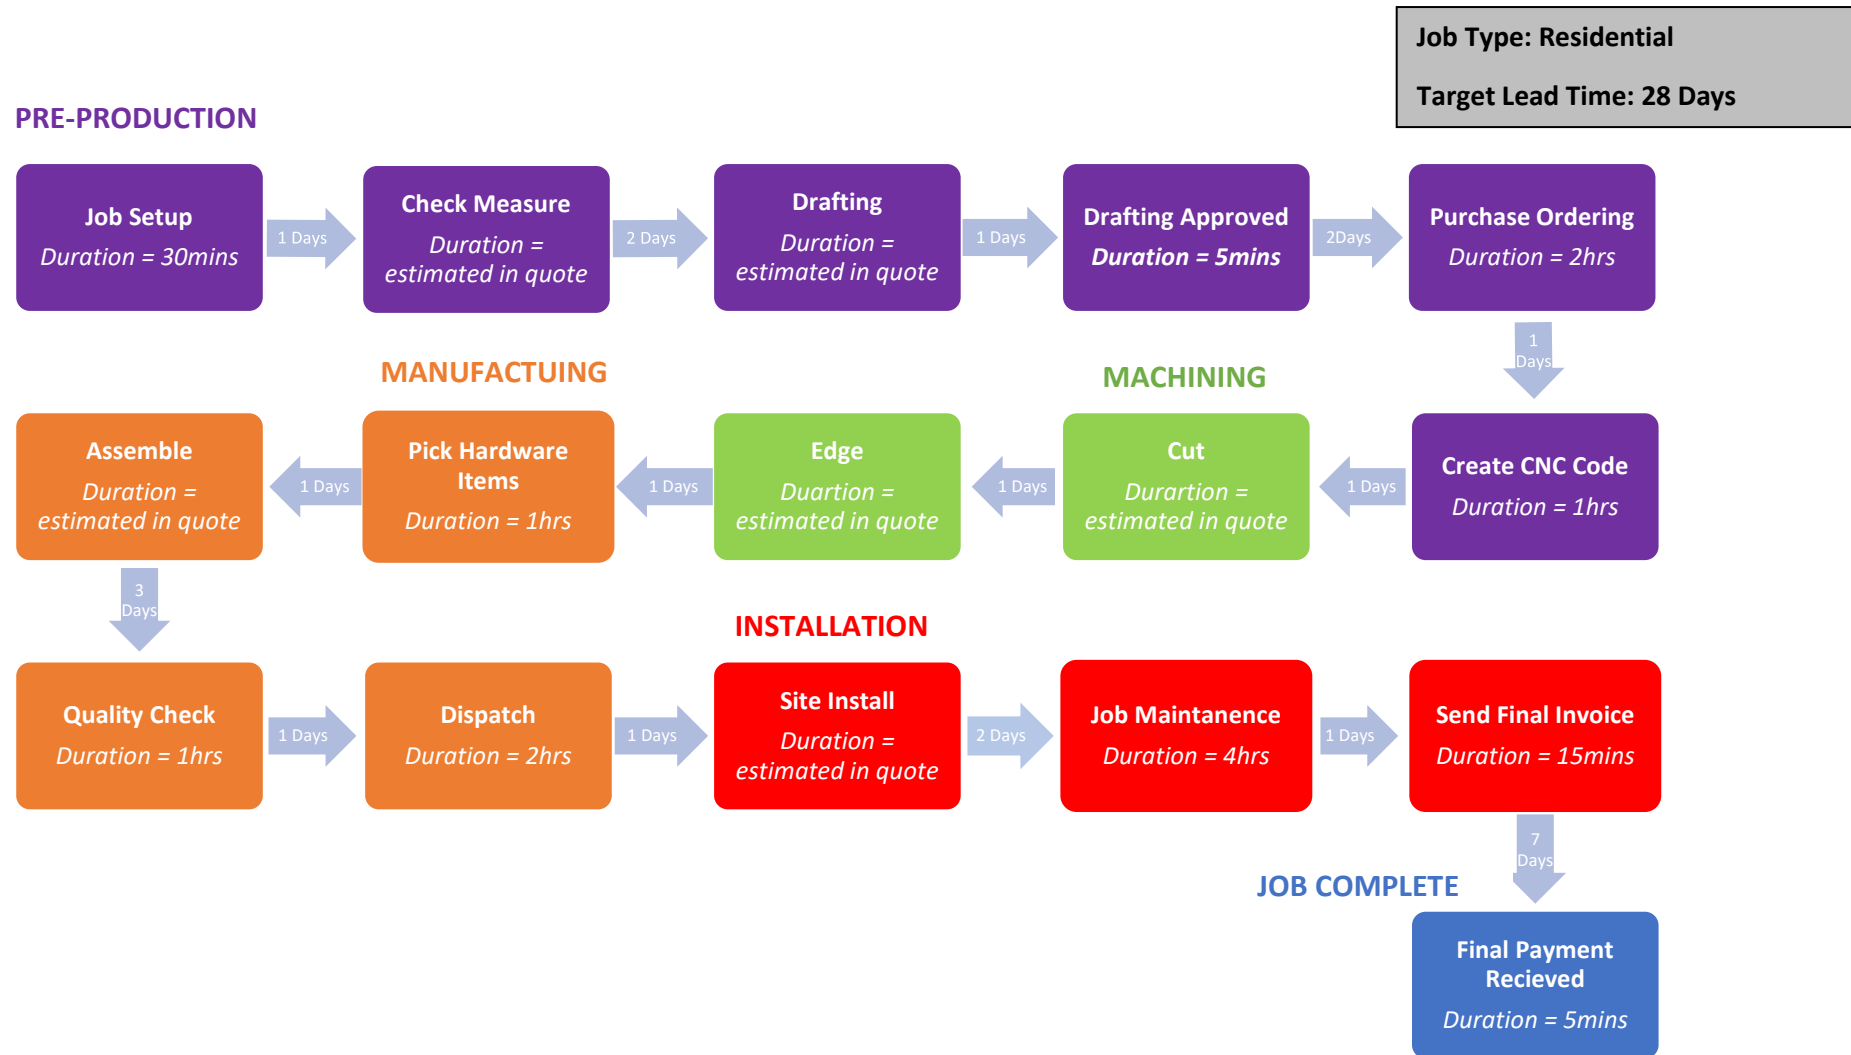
Job Type: Residential

Target Lead Time: 28 Days

PRE-PRODUCTION

Job Setup
Duration = 30mins

1 Days

Check Measure
Duration = estimated in quote

2 Days

Drafting
Duration = estimated in quote

1 Days

Drafting Approved
Duration = 5mins

2Days

Purchase Ordering
Duration = 2hrs

1 Days

MANUFACTUING

MACHINING

Create CNC Code
Duration = 1hrs

1 Days

Cut
Durartion = estimated in quote

1 Days

Edge
Duartion = estimated in quote

1 Days

Pick Hardware Items
Duration = 1hrs

1 Days

Assemble
Duration = estimated in quote

3 Days

INSTALLATION

Quality Check
Duration = 1hrs

1 Days

Dispatch
Duration = 2hrs

1 Days

Site Install
Duration = estimated in quote

2 Days

Job Maintanence
Duration = 4hrs

1 Days

Send Final Invoice
Duration = 15mins

7 Days

JOB COMPLETE

Final Payment Recieved
Duration = 5mins